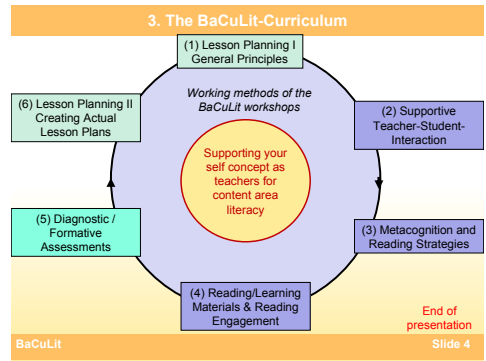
3. The BaCuLit-Curriculum

(1) Lesson Planning I General Principles

Working methods of the BaCuLit workshops

(6) Lesson Planning II Creating Actual Lesson Plans

(2) Supportive Teacher-Student-Interaction

Supporting your self concept as teachers for content area literacy

(5) Diagnostic / Formative Assessments

(3) Metacognition and Reading Strategies

(4) Reading/Learning Materials & Reading Engagement

End of presentation

BaCuLit

Slide 4